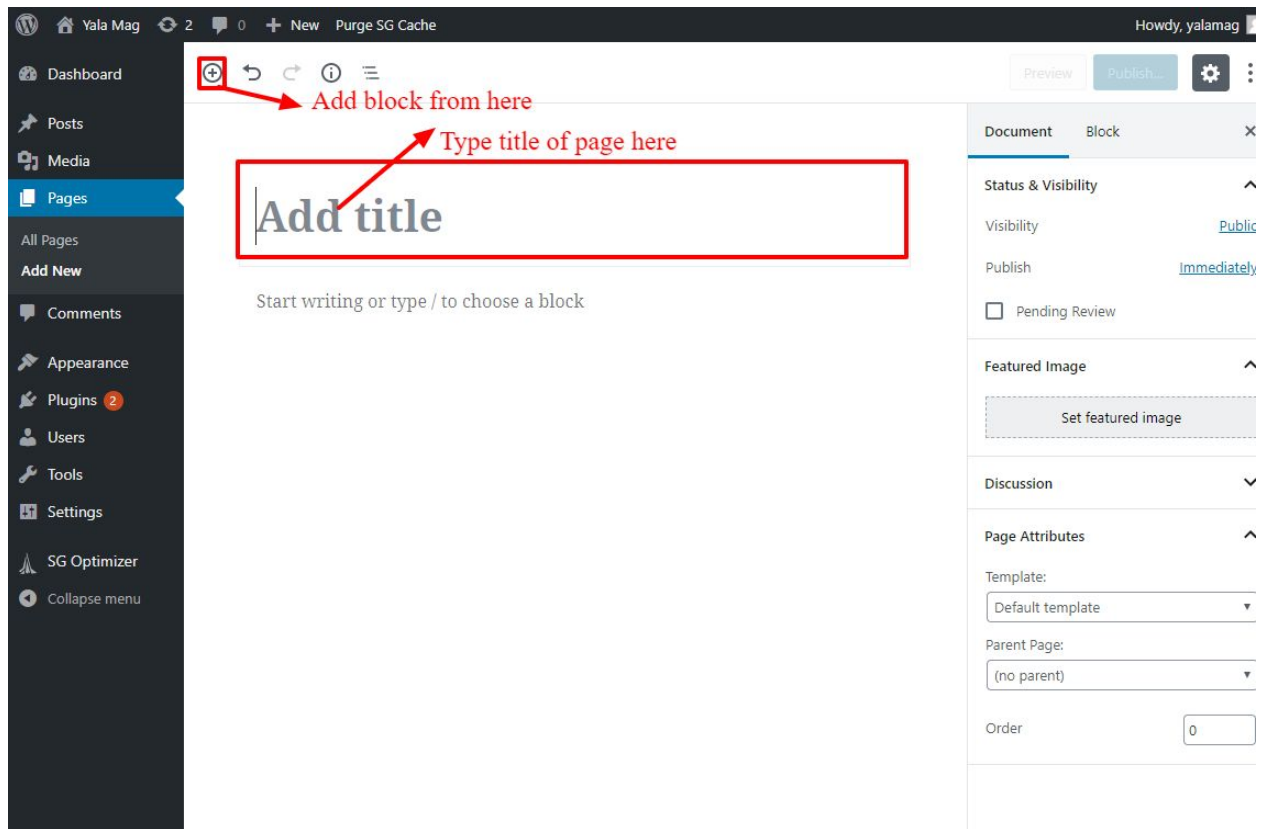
Yala Mag 2 0 New Purge SG Cache

Howdy, yalamag

Dashboard

Posts

Media

Pages

All Pages

Add New

Comments

Appearance

Plugins 2

Users

Tools

Settings

SG Optimizer

Collapse menu

Add block from here

Type title of page here

Add title

Start writing or type / to choose a block

Preview

Publish...

Document

Block

Status & Visibility

Visibility

Public

Publish

Immediately

Pending Review

Featured Image

Set featured image

Discussion

Page Attributes

Template:

Default template

Parent Page:

(no parent)

Order

0